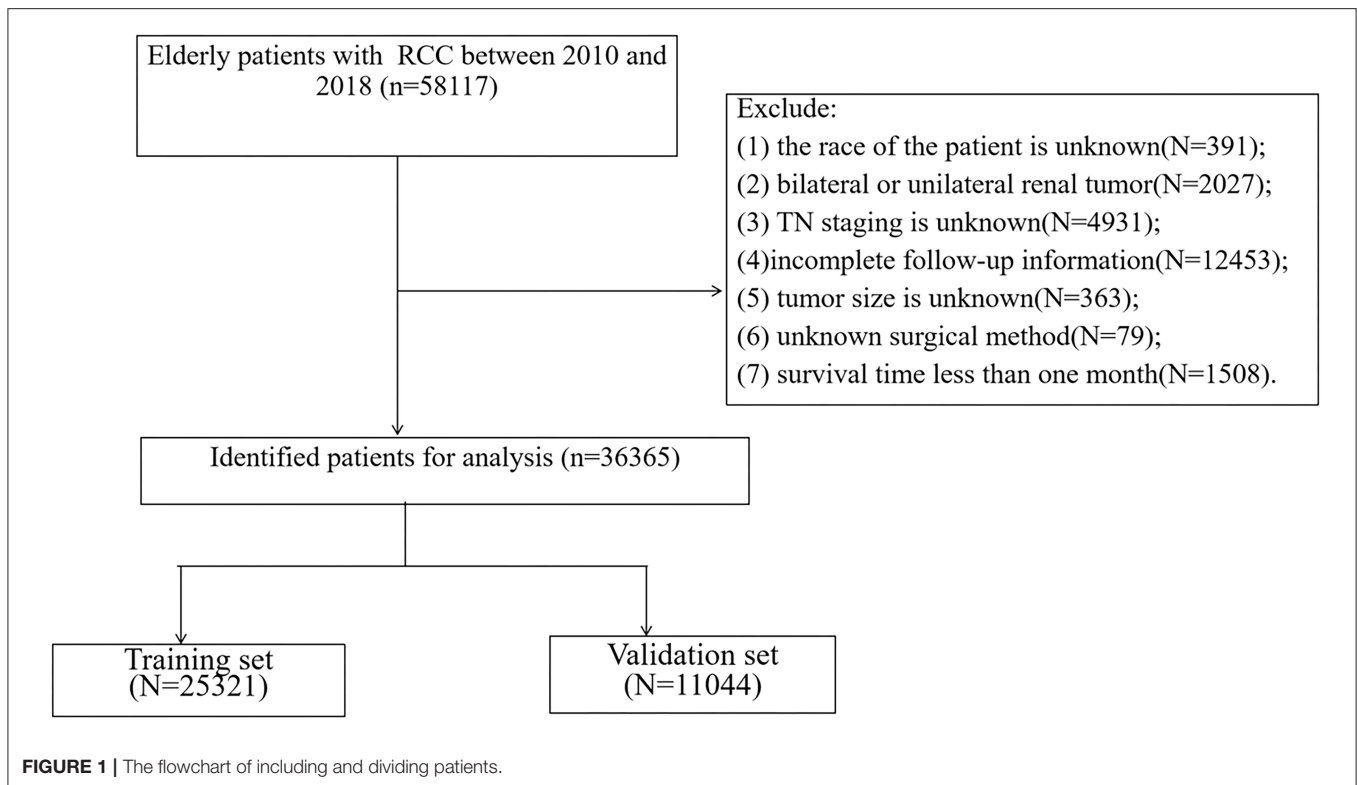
Elderly patients with RCC between 2010 and 2018 (n=58117)

Exclude:
(1) the race of the patient is unknown(N=391);
(2) bilateral or unilateral renal tumor(N=2027);
(3) TN staging is unknown(N=4931);
(4)incomplete follow-up information(N=12453);
(5) tumor size is unknown(N=363);
(6) unknown surgical method(N=79);
(7) survival time less than one month(N=1508).

Identified patients for analysis (n=36365)

Training set (N=25321)

Validation set (N=11044)

FIGURE 1 | The flowchart of including and dividing patients.